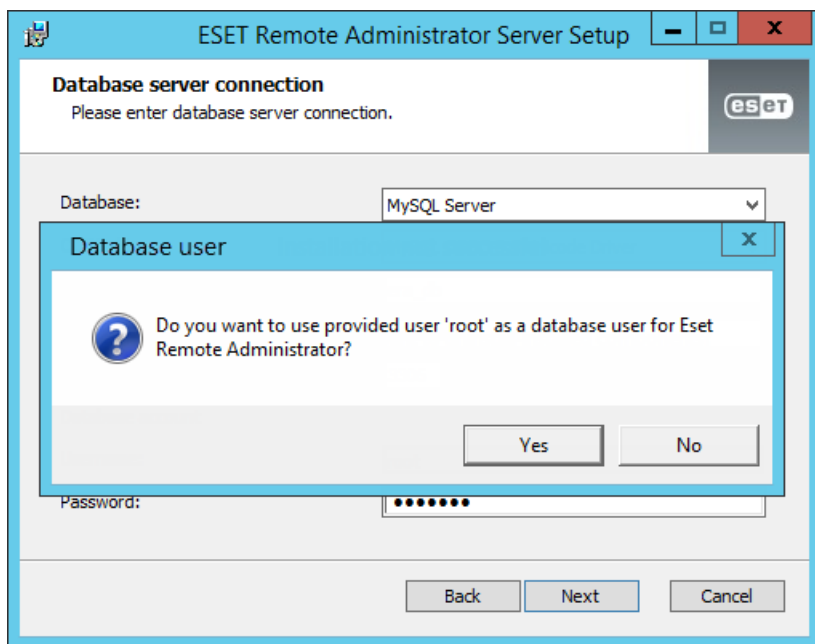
ESET Remote Administrator Server Setup

Database server connection
Please enter database server connection.

eset

Database: MySQL Server

Database user

Do you want to use provided user 'root' as a database user for Eset Remote Administrator?

Yes No

Password: •••••••

Back Next Cancel